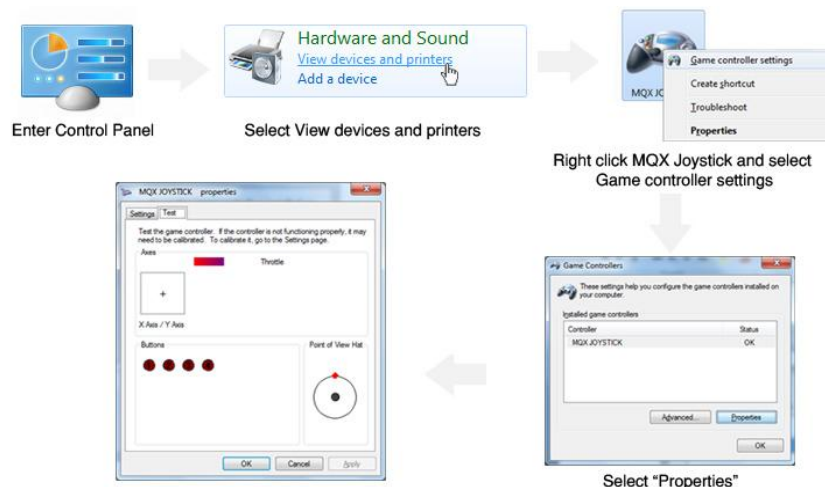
Enter Control Panel

Hardware and Sound
View devices and printers
Add a device

Select View devices and printers

MQX JOY
Game controller settings
Create shortcut
Troubleshoot
Properties

Right click MQX Joystick and select Game controller settings

Game Controllers
These settings help you configure the game controllers installed on your computer.
Installed game controllers

| Controller | Status |
|---|---|
| MQX JOYSTICK | OK |

Advanced...
Properties
OK

Select "Properties"

MQX JOYSTICK properties
Settings
Test
Test the game controller. If the controller is not functioning properly, it may need to be calibrated. To calibrate it, go to the Settings page.
Axes
Throttle
+
X Axis / Y Axis
Buttons
Point of View Hat
OK
Cancel
Apply